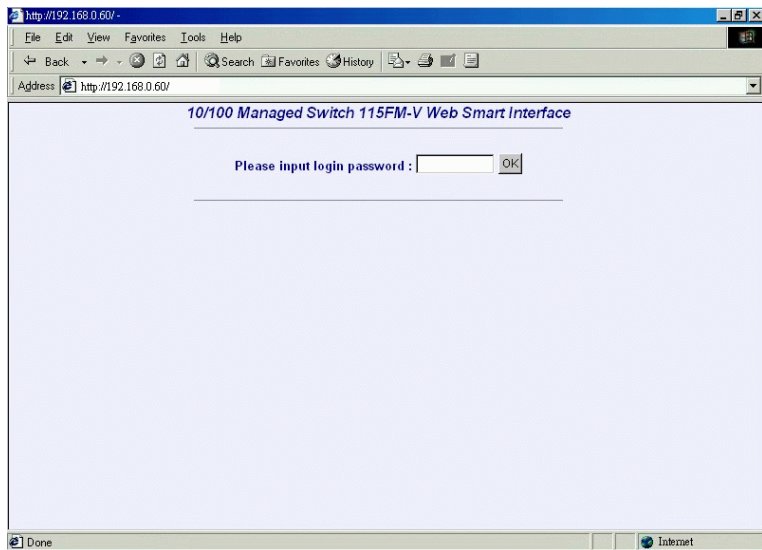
http://192.168.0.60/ -

File Edit View Favorites Tools Help

Back Search Favorites History

Address http://192.168.0.60/

10/100 Managed Switch 115FM-V Web Smart Interface

Please input login password : OK

Done

Internet